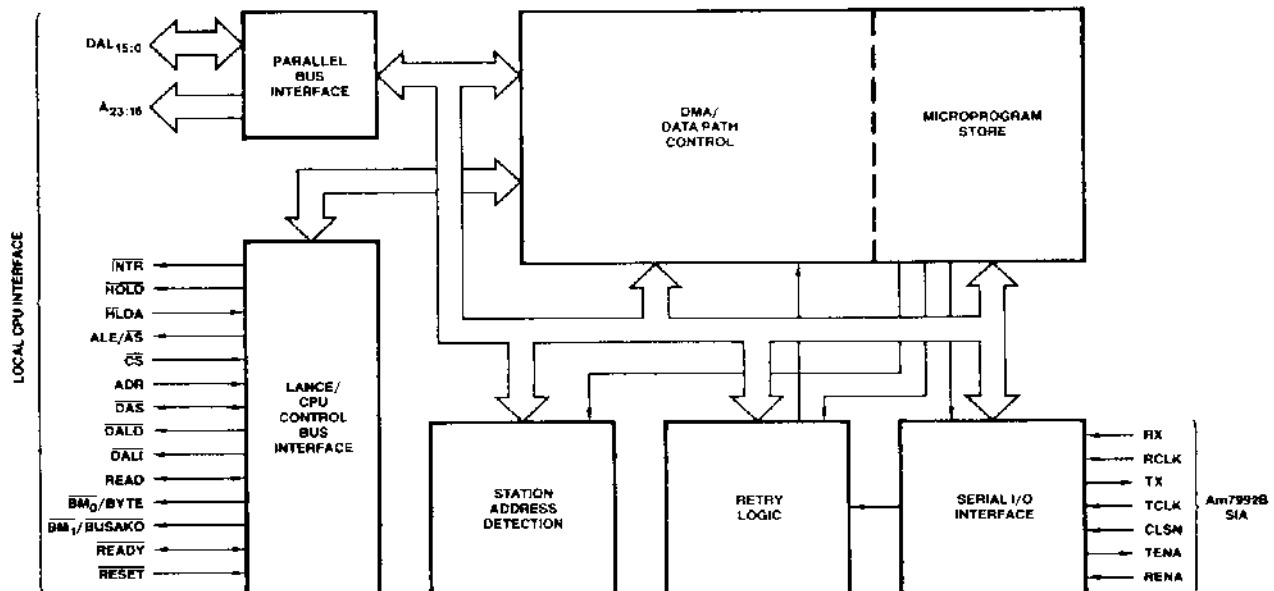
LOCAL CPU INTERFACE

$DAL_{15:0}$

$A_{23:16}$

PARALLEL BUS INTERFACE

DMA/ DATA PATH CONTROL

MICROPROGRAM STORE

$\overline{INTR}$

$\overline{HOLD}$

$\overline{HLDA}$

ALE/$\overline{AS}$

$\overline{CS}$

ADR

$\overline{DAS}$

$\overline{DALO}$

$\overline{DALI}$

READ

$\overline{BM_0}$/BYTE

$\overline{BM_1}$/BUSAKO

$\overline{READY}$

$\overline{RESET}$

LANCE/ CPU CONTROL BUS INTERFACE

STATION ADDRESS DETECTION

RETRY LOGIC

SERIAL I/O INTERFACE

RX

RCLK

TX

TCLK

CLSN

TENA

RENA

Am7992B SIA